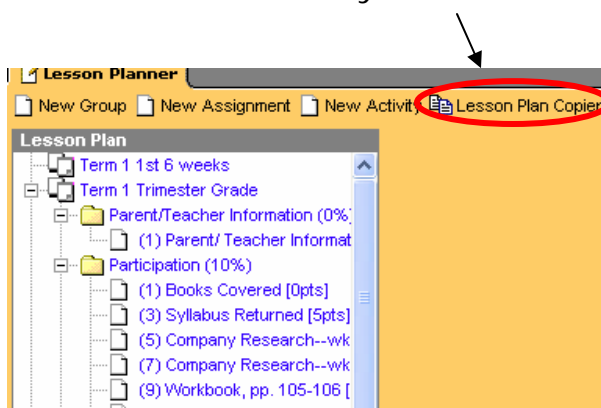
Lesson Planner

New Group New Assignment New Activity Lesson Plan Copier

Lesson Plan

Term 1 1st 6 weeks
Term 1 Trimester Grade
Parent/Teacher Information (0%)
(1) Parent/ Teacher Informat
Participation (10%)
(1) Books Covered [0pts]
(3) Syllabus Returned [5pts]
(5) Company Research--wk
(7) Company Research--wk
(9) Workbook, pp. 105-106 [